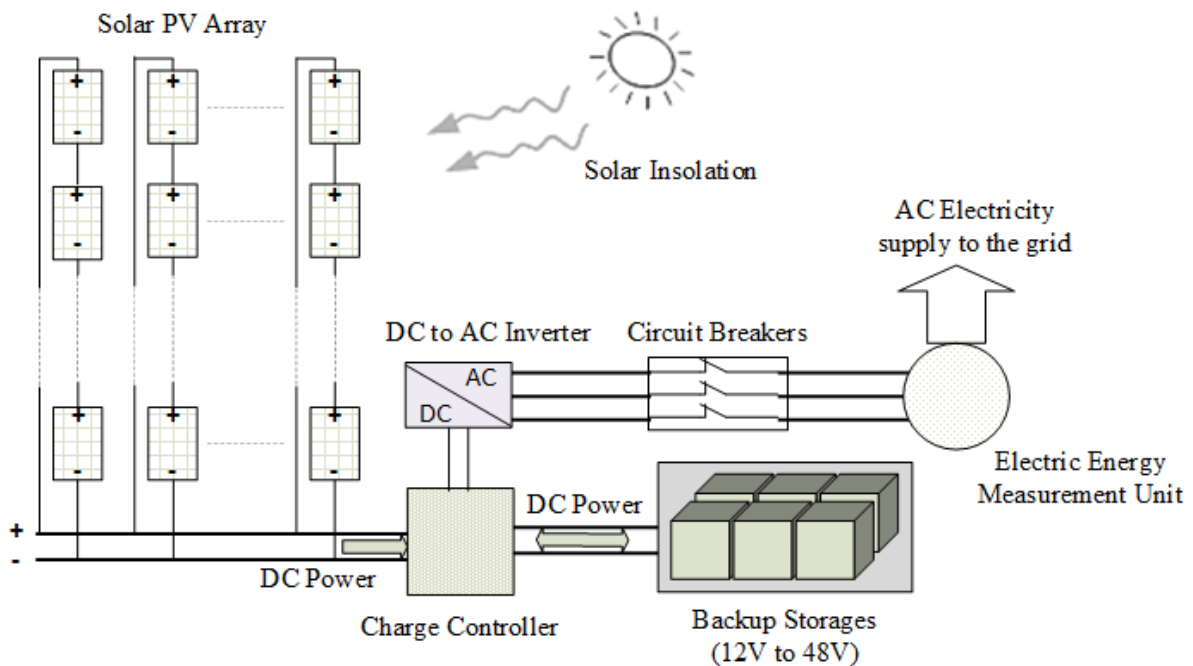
Solar PV Array

Solar Insolation

AC Electricity supply to the grid

DC to AC Inverter

Circuit Breakers

AC

DC

Electric Energy Measurement Unit

DC Power

+

-

DC Power

Charge Controller

Backup Storages (12V to 48V)

+
-
+
-
+
-
+
-
+
-
+
-
+
-
+
-
+
-